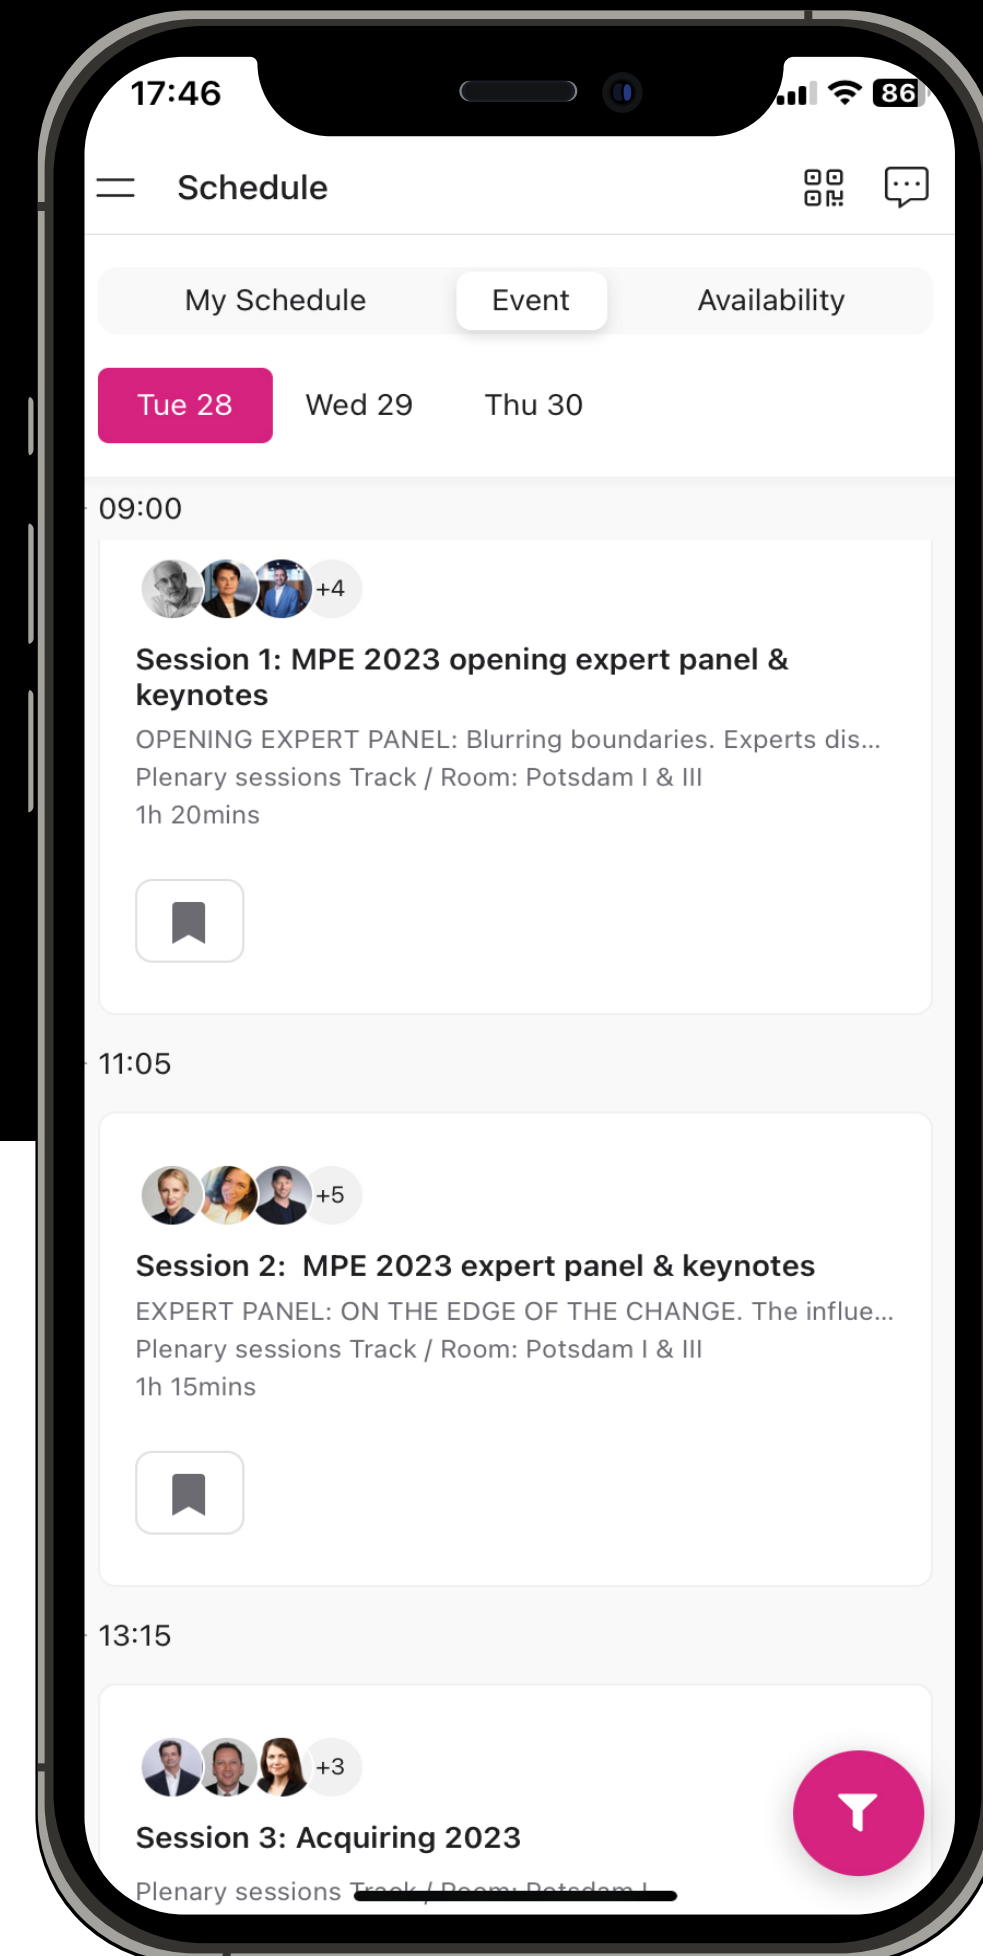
17:46

86

Schedule

My Schedule

Event

Availability

Tue 28

Wed 29

Thu 30

09:00

+4

Session 1: MPE 2023 opening expert panel & keynotes

OPENING EXPERT PANEL: Blurring boundaries. Experts dis...

Plenary sessions Track / Room: Potsdam I & III

1h 20mins

11:05

+5

Session 2: MPE 2023 expert panel & keynotes

EXPERT PANEL: ON THE EDGE OF THE CHANGE. The influe...

Plenary sessions Track / Room: Potsdam I & III

1h 15mins

13:15

+3

Session 3: Acquiring 2023

Plenary sessions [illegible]